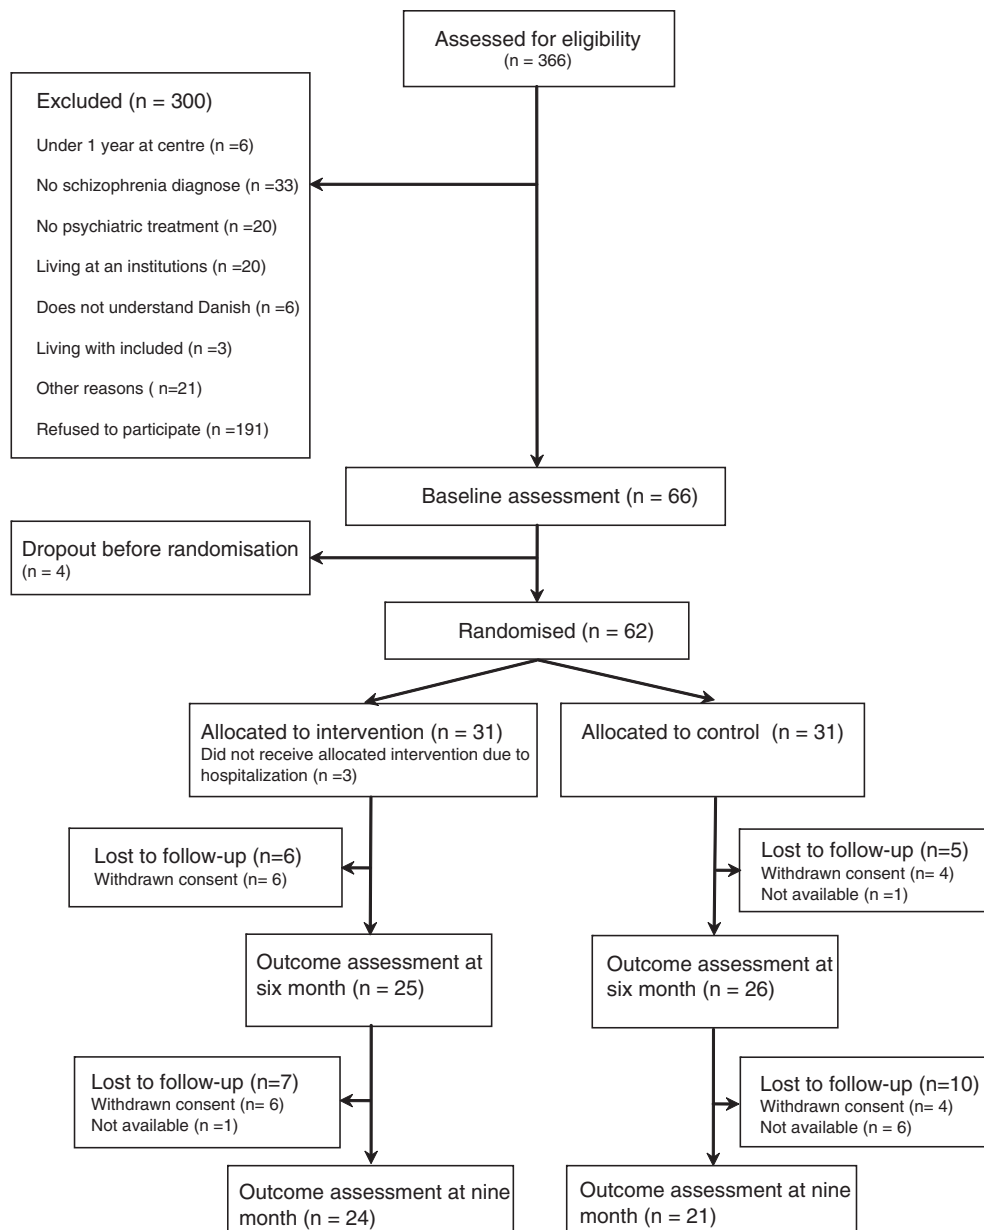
Assessed for eligibility
(n = 366)

Excluded (n = 300)

Under 1 year at centre (n =6)

No schizophrenia diagnose (n =33)

No psychiatric treatment (n =20)

Living at an institutions (n =20)

Does not understand Danish (n =6)

Living with included (n =3)

Other reasons ( n=21)

Refused to participate (n =191)

Baseline assessment (n = 66)

Dropout before randomisation
(n = 4)

Randomised (n = 62)

Allocated to intervention (n = 31)
Did not receive allocated intervention due to hospitalization (n =3)

Allocated to control (n = 31)

Lost to follow-up (n=6)
Withdrawn consent (n= 6)

Lost to follow-up (n=5)
Withdrawn consent (n= 4)
Not available (n =1)

Outcome assessment at six month (n = 25)

Outcome assessment at six month (n = 26)

Lost to follow-up (n=7)
Withdrawn consent (n= 6)
Not available (n =1)

Lost to follow-up (n=10)
Withdrawn consent (n= 4)
Not available (n = 6)

Outcome assessment at nine month (n = 24)

Outcome assessment at nine month (n = 21)